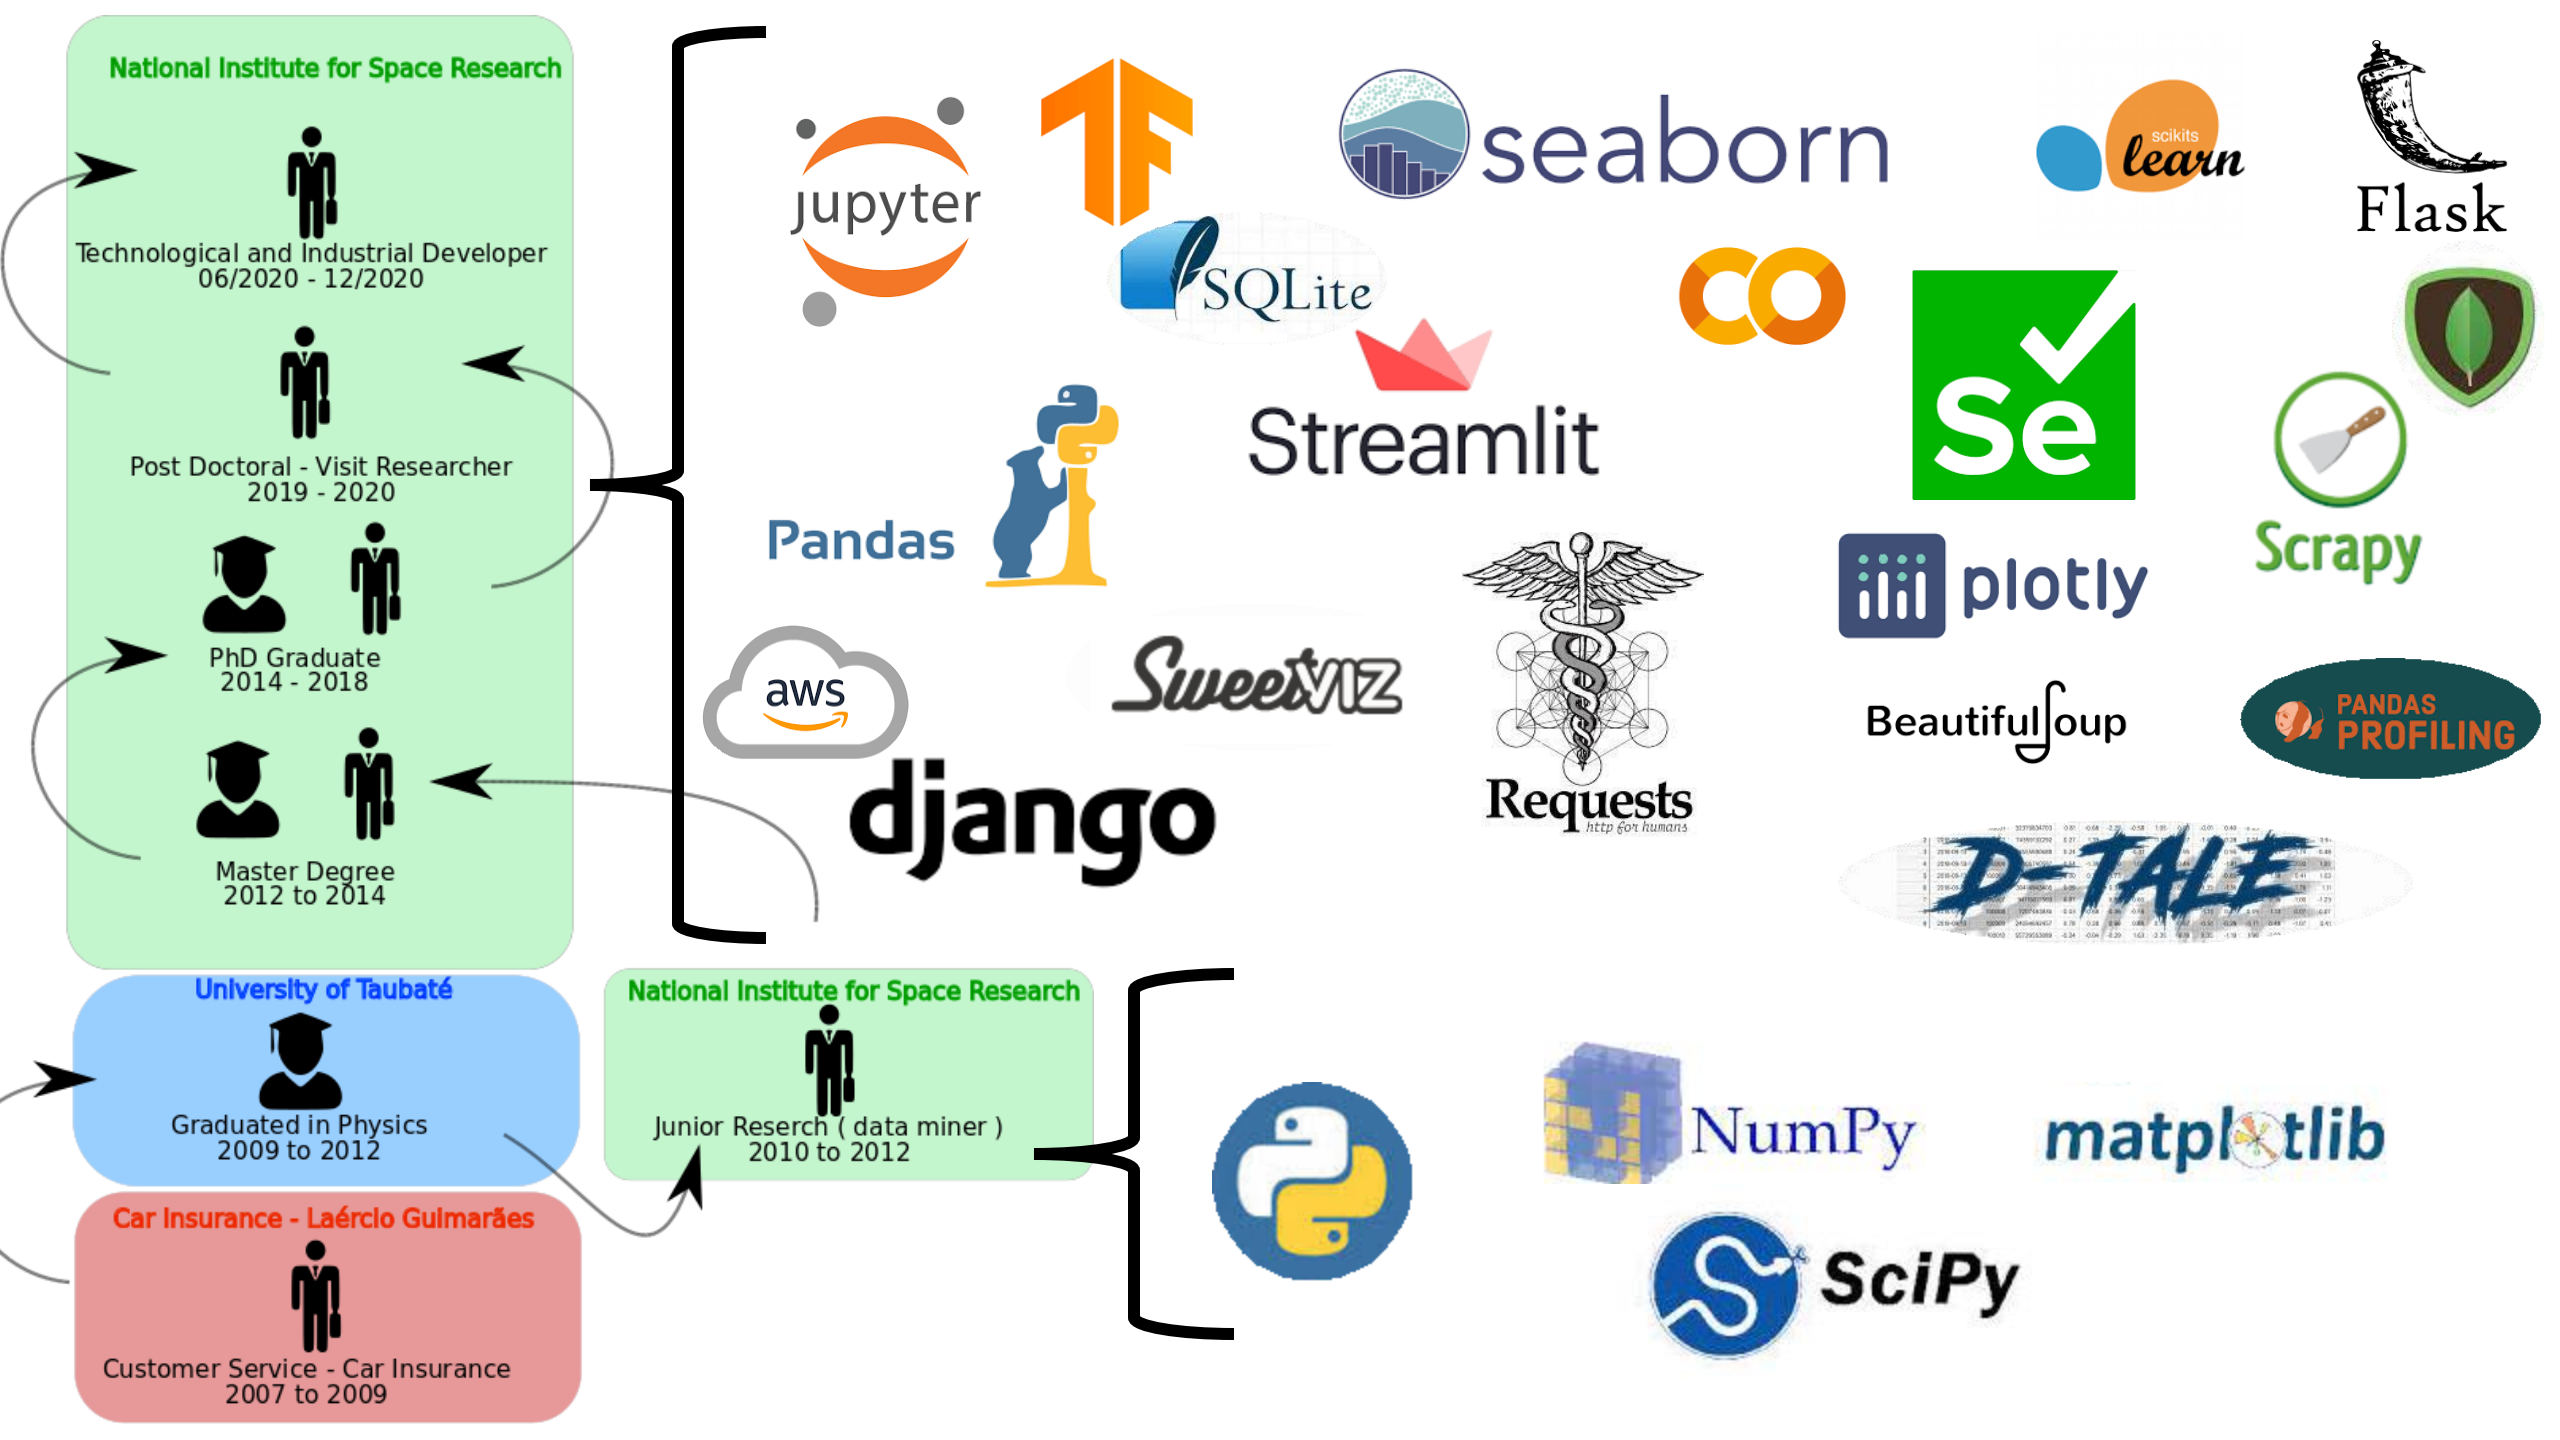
National Institute for Space Research

Technological and Industrial Developer
06/2020 - 12/2020

Post Doctoral - Visit Researcher
2019 - 2020

PhD Graduate
2014 - 2018

Master Degree
2012 to 2014

jupyter

SQLite

seaborn

scikits learn

Flask

CO

Streamlit

Pandas

Se

Scrapy

plotly

aws

SweetVIZ

Requests
http for humans

Beautifulsoup

PANDAS PROFILING

django

D-TALE

University of Taubaté
Graduated in Physics
2009 to 2012

National Institute for Space Research
Junior Reserch ( data miner )
2010 to 2012

Car Insurance - Laércio Guimarães
Customer Service - Car Insurance
2007 to 2009

NumPy

matplotlib

SciPy